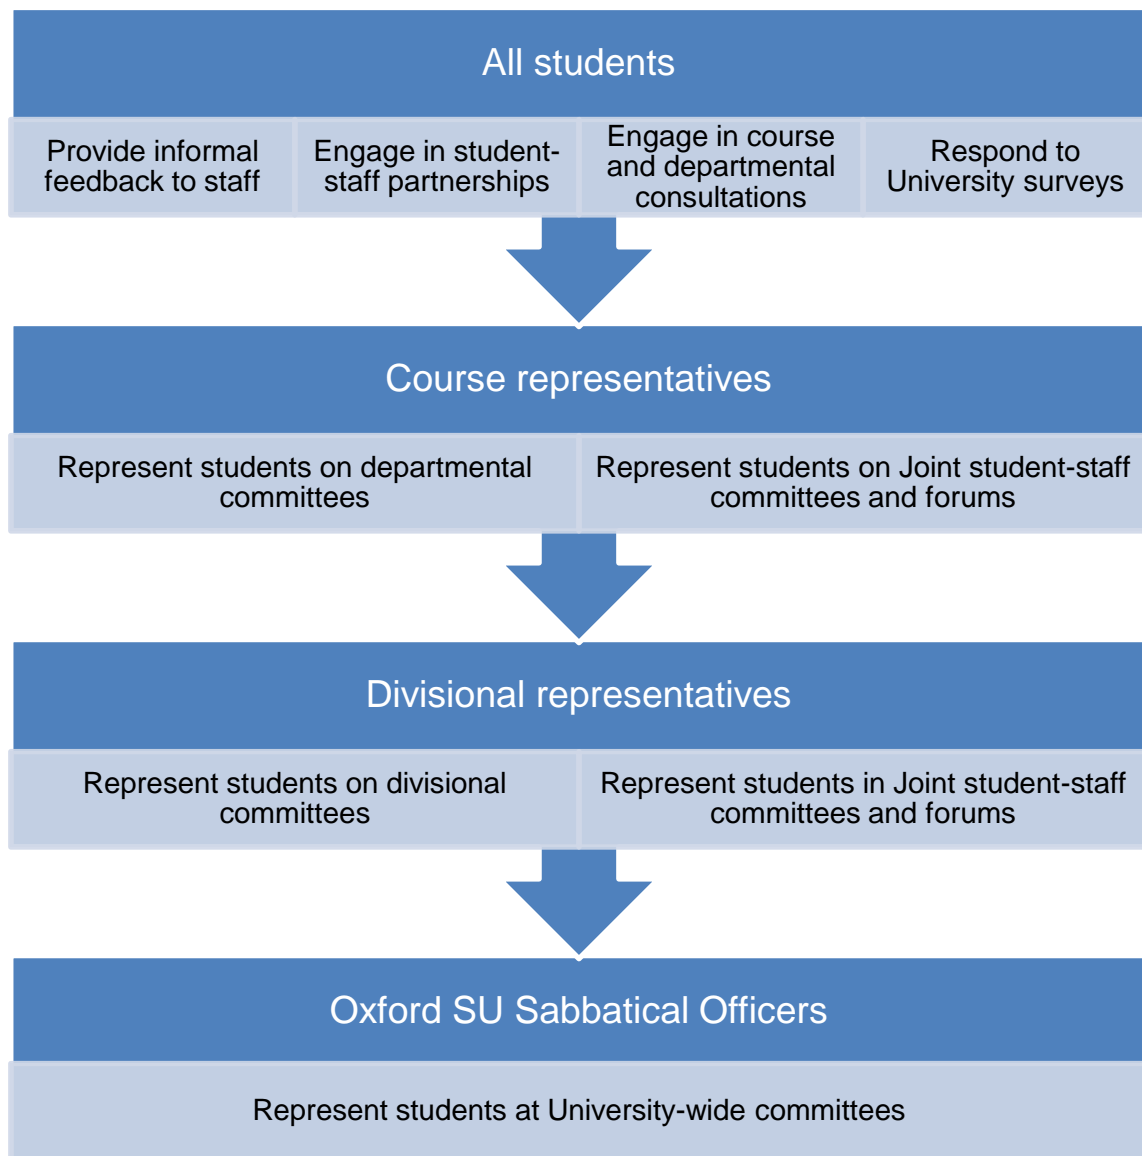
All students

Provide informal feedback to staff

Engage in student-staff partnerships

Engage in course and departmental consultations

Respond to University surveys

Course representatives

Represent students on departmental committees

Represent students on Joint student-staff committees and forums

Divisional representatives

Represent students on divisional committees

Represent students in Joint student-staff committees and forums

Oxford SU Sabbatical Officers

Represent students at University-wide committees